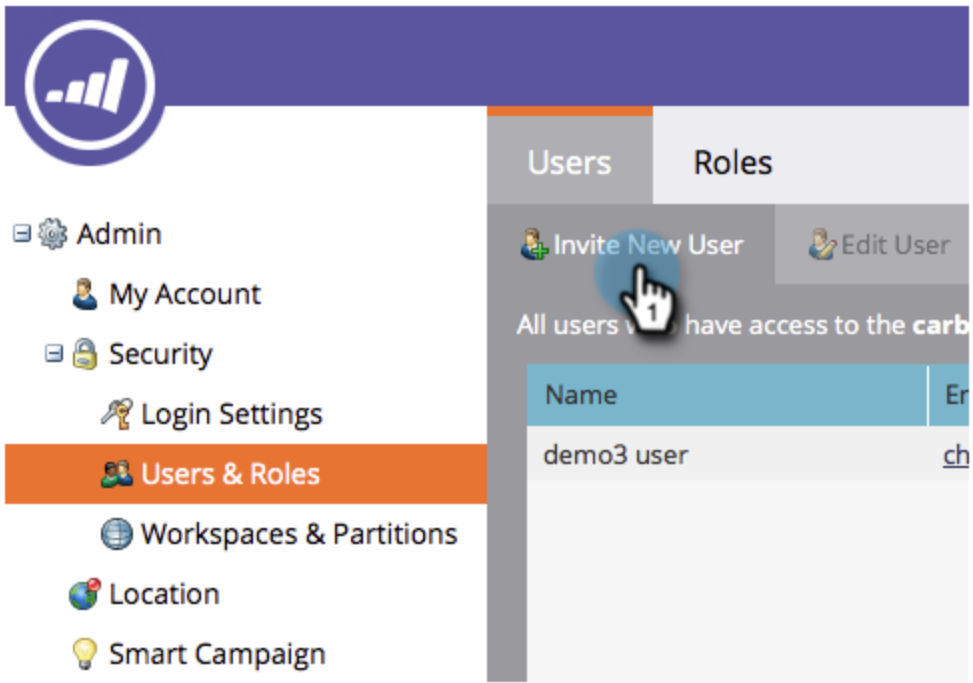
Admin
My Account
Security
Login Settings
Users & Roles
Workspaces & Partitions
Location
Smart Campaign

Users
Roles

Invite New User
Edit User

1

All users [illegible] have access to the carb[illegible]

| Name | En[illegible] |
|---|---|
| demo3 user | ch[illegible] |